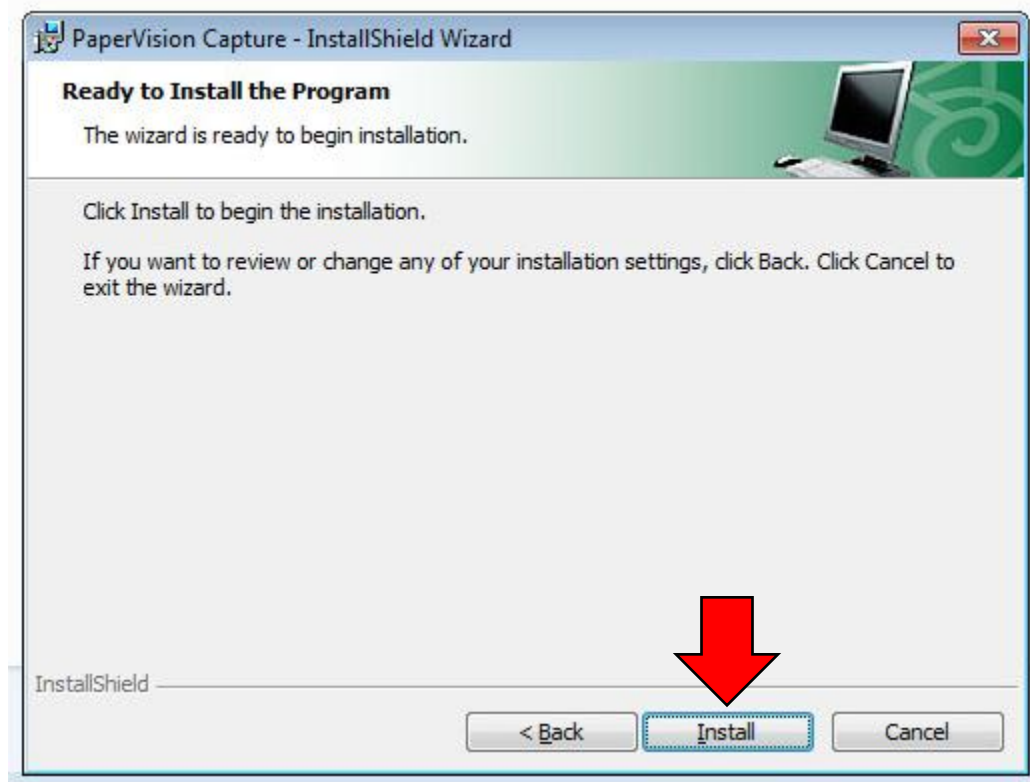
PaperVision Capture - InstallShield Wizard

Ready to Install the Program

The wizard is ready to begin installation.

Click Install to begin the installation.

If you want to review or change any of your installation settings, click Back. Click Cancel to exit the wizard.

InstallShield

< Back

Install

Cancel